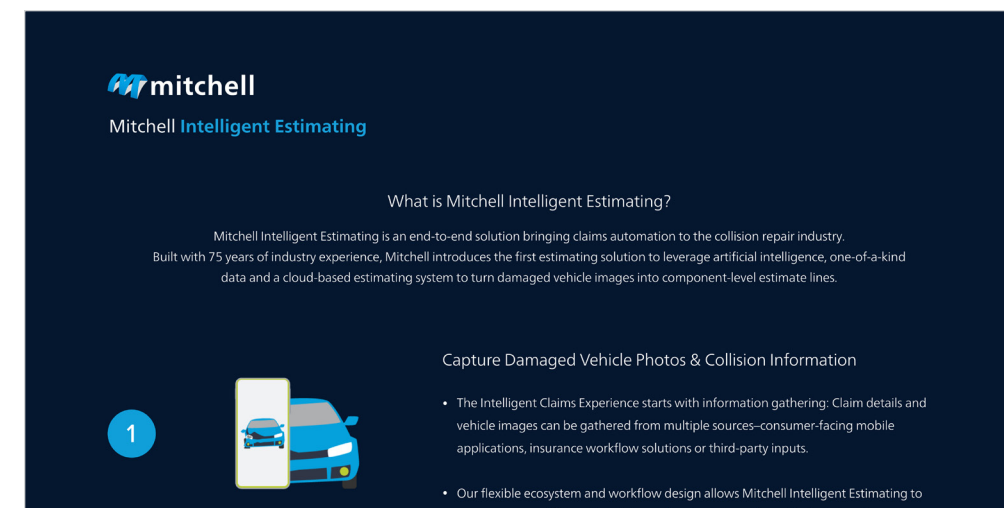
mitchell

Mitchell Intelligent Estimating

What is Mitchell Intelligent Estimating?

Mitchell Intelligent Estimating is an end-to-end solution bringing claims automation to the collision repair industry. Built with 75 years of industry experience, Mitchell introduces the first estimating solution to leverage artificial intelligence, one-of-a-kind data and a cloud-based estimating system to turn damaged vehicle images into component-level estimate lines.

1

Capture Damaged Vehicle Photos & Collision Information

• The Intelligent Claims Experience starts with information gathering: Claim details and vehicle images can be gathered from multiple sources–consumer-facing mobile applications, insurance workflow solutions or third-party inputs.

• Our flexible ecosystem and workflow design allows Mitchell Intelligent Estimating to